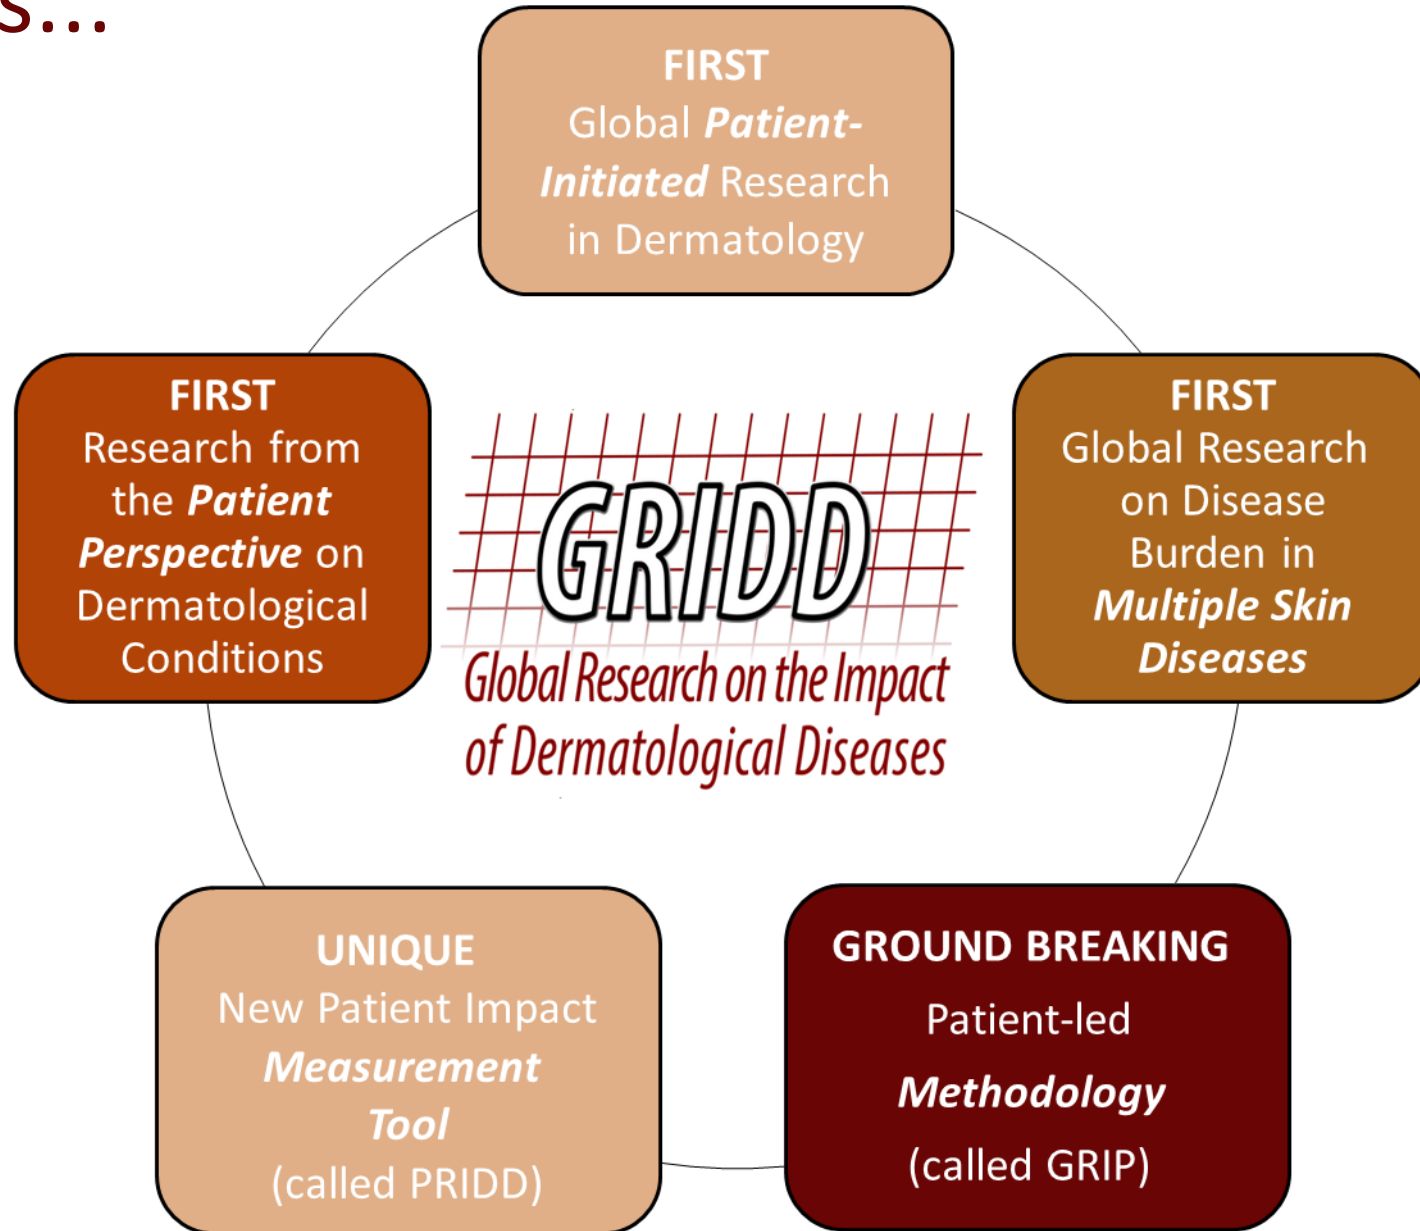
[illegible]s...

FIRST
Global **Patient-Initiated** Research in Dermatology

FIRST
Research from the **Patient Perspective** on Dermatological Conditions

GRIDD
Global Research on the Impact of Dermatological Diseases

FIRST
Global Research on Disease Burden in **Multiple Skin Diseases**

UNIQUE
New Patient Impact **Measurement Tool**
(called PRIDD)

GROUND BREAKING
Patient-led
**Methodology**
(called GRIP)